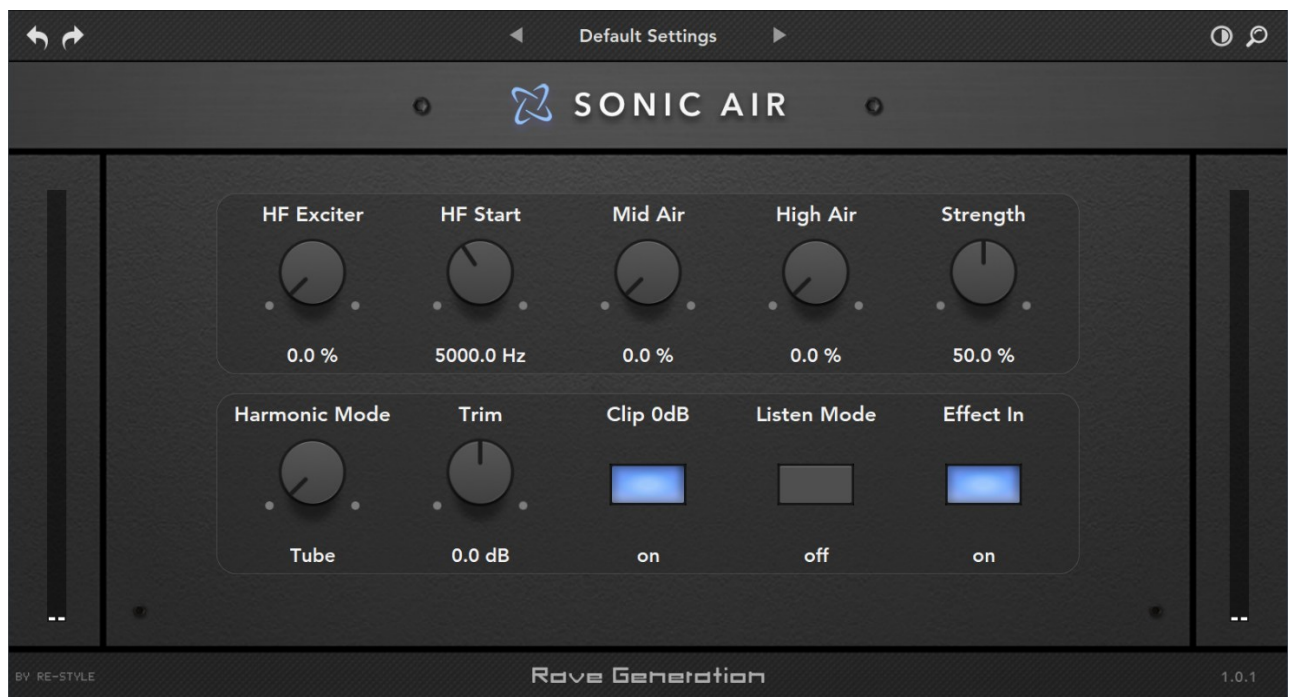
Default Settings

SONIC AIR

HF Exciter
0.0 %

HF Start
5000.0 Hz

Mid Air
0.0 %

High Air
0.0 %

Strength
50.0 %

Harmonic Mode
Tube

Trim
0.0 dB

Clip 0dB
on

Listen Mode
off

Effect In
on

--

--

BY RE-STYLE

Rave Generation

1.0.1